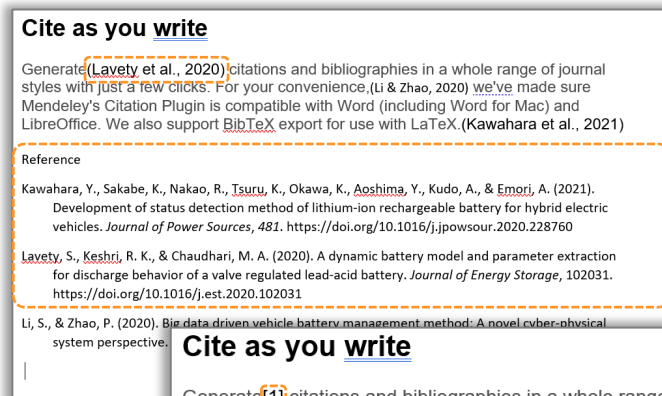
Cite as you write

Generate (Lavety et al., 2020) citations and bibliographies in a whole range of journal styles with just a few clicks. For your convenience,(Li & Zhao, 2020) we've made sure Mendeley's Citation Plugin is compatible with Word (including Word for Mac) and LibreOffice. We also support BibTeX export for use with LaTeX.(Kawahara et al., 2021)

Reference

Kawahara, Y., Sakabe, K., Nakao, R., Tsuru, K., Okawa, K., Aoshima, Y., Kudo, A., & Emori, A. (2021). Development of status detection method of lithium-ion rechargeable battery for hybrid electric vehicles. Journal of Power Sources, 481. https://doi.org/10.1016/j.jpowsour.2020.228760

Lavety, S., Keshri, R. K., & Chaudhari, M. A. (2020). A dynamic battery model and parameter extraction for discharge behavior of a valve regulated lead-acid battery. Journal of Energy Storage, 102031. https://doi.org/10.1016/j.est.2020.102031

Li, S., & Zhao, P. (2020). Big data driven vehicle battery management method: A novel cyber-physical system perspective. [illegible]

Cite as you write

Generate [1] citations and bibliographies in a whole range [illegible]